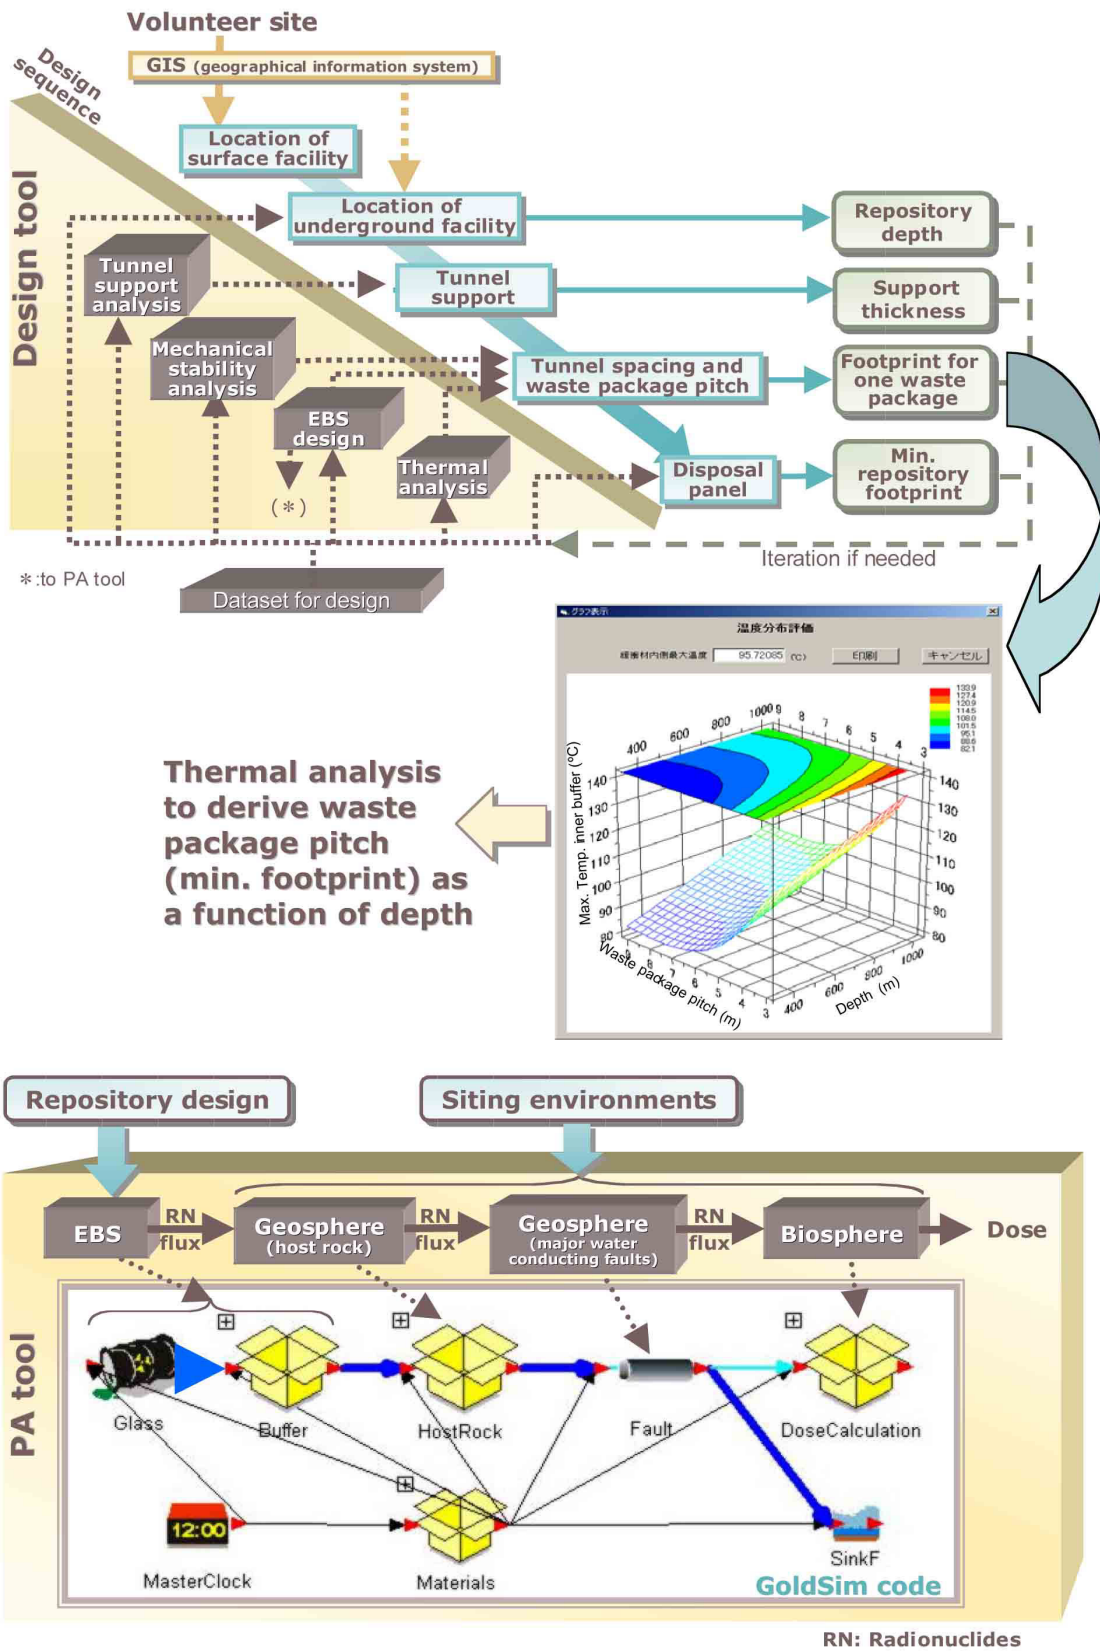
Volunteer site

GIS (geographical information system)

Design sequence

Design tool

Location of surface facility

Location of underground facility

Repository depth

Tunnel support analysis

Tunnel support

Support thickness

Mechanical stability analysis

Tunnel spacing and waste package pitch

Footprint for one waste package

EBS design

Thermal analysis

Disposal panel

Min. repository footprint

( * )

Iteration if needed

* :to PA tool

Dataset for design

グラフ表示

温度分布評価

緩衝材内側最大温度 95.72085 (°C) 印刷 キャンセル

Thermal analysis to derive waste package pitch (min. footprint) as a function of depth

Max. Temp. inner buffer (°C)

Waste package pitch (m)

Depth (m)

Repository design

Siting environments

EBS

RN flux

Geosphere (host rock)

RN flux

Geosphere (major water conducting faults)

RN flux

Biosphere

Dose

PA tool

Glass

Buffer

HostRock

Fault

DoseCalculation

12:00

MasterClock

Materials

SinkF

GoldSim code

RN: Radionuclides